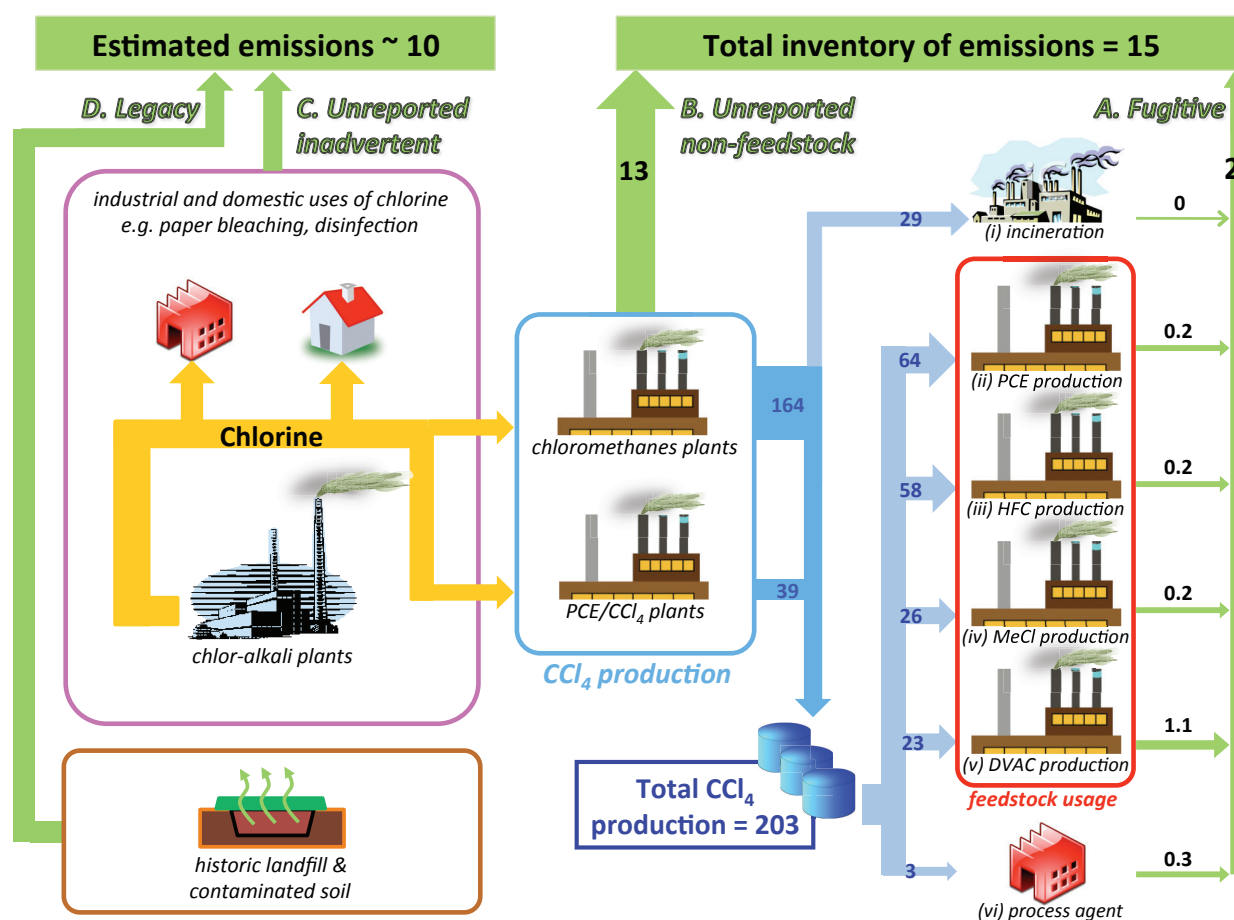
Estimated emissions ~ 10

Total inventory of emissions = 15

D. Legacy

C. Unreported inadvertent

B. Unreported non-feedstock

A. Fugitive

13

2

industrial and domestic uses of chlorine e.g. paper bleaching, disinfection

Chlorine

chlor-alkali plants

chloromethanes plants

PCE/$CCl_4$ plants

$CCl_4$ production

164

39

29

(i) incineration

0

64

(ii) PCE production

0.2

58

(iii) HFC production

0.2

26

(iv) MeCl production

0.2

23

(v) DVAC production

1.1

feedstock usage

Total $CCl_4$ production = 203

3

(vi) process agent

0.3

historic landfill & contaminated soil